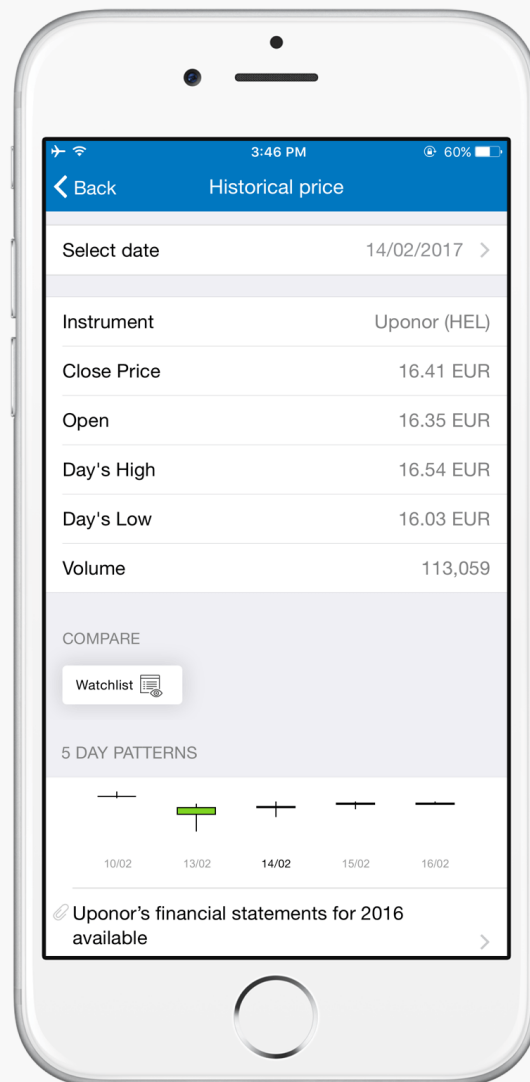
3:46 PM
60%

Back
Historical price

Select date 14/02/2017

Instrument Uponor (HEL)
Close Price 16.41 EUR
Open 16.35 EUR
Day's High 16.54 EUR
Day's Low 16.03 EUR
Volume 113,059

COMPARE

Watchlist

5 DAY PATTERNS

10/02 13/02 14/02 15/02 16/02

Uponor's financial statements for 2016 available